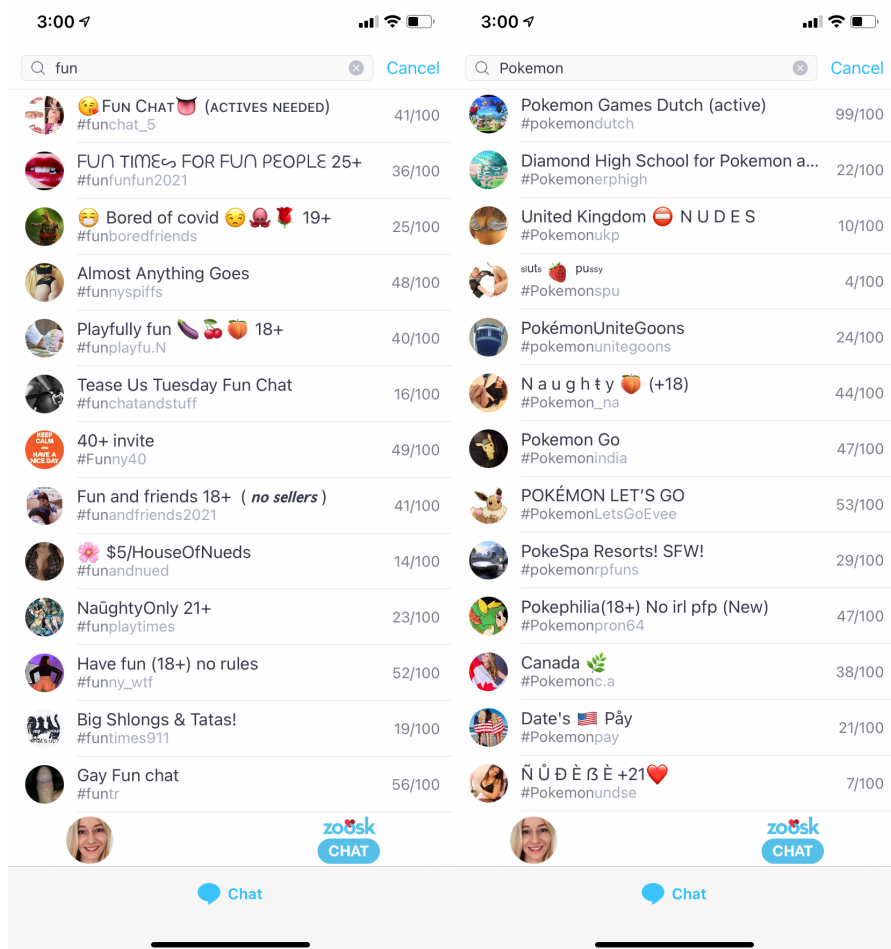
3:00

fun

Cancel

😘 FUN CHAT 👅 (ACTIVES NEEDED)
#funchat_5
41/100

FUN TIME∽ FOR FUN PEOPLE 25+
#funfunfun2021
36/100

😷 Bored of covid 😒 🐙 🌹 19+
#funboredfriends
25/100

Almost Anything Goes
#funnyspiffs
48/100

Playfully fun 🍆 🍒 🍑 18+
#funplayfu.N
40/100

Tease Us Tuesday Fun Chat
#funchatandstuff
16/100

40+ invite
#Funny40
49/100

Fun and friends 18+ ( no sellers )
#funandfriends2021
41/100

🌸 $5/HouseOfNueds
#funandnued
14/100

NaûghtyOnly 21+
#funplaytimes
23/100

Have fun (18+) no rules
#funny_wtf
52/100

Big Shlongs & Tatas!
#funtimes911
19/100

Gay Fun chat
#funtr
56/100

zoosk
CHAT

Chat

3:00

Pokemon

Cancel

Pokemon Games Dutch (active)
#pokemondutch
99/100

Diamond High School for Pokemon a...
#Pokemonerphigh
22/100

United Kingdom ⛔ N U D E S
#Pokemonukp
10/100

sluts 🍓 pussy
#Pokemonspu
4/100

PokémonUniteGoons
#pokemonunitegoons
24/100

N a u g h ŧ y 🍑 (+18)
#Pokemon_na
44/100

Pokemon Go
#Pokemonindia
47/100

POKÉMON LET'S GO
#PokemonLetsGoEvee
53/100

PokeSpa Resorts! SFW!
#pokemonrpfuns
29/100

Pokephilia(18+) No irl pfp (New)
#Pokemonpron64
47/100

Canada 🌿
#Pokemonc.a
38/100

Date's 🇺🇸 Påy
#Pokemonpay
21/100

Ñ Ů Đ È ß È +21❤️
#Pokemonundse
7/100

zoosk
CHAT

Chat